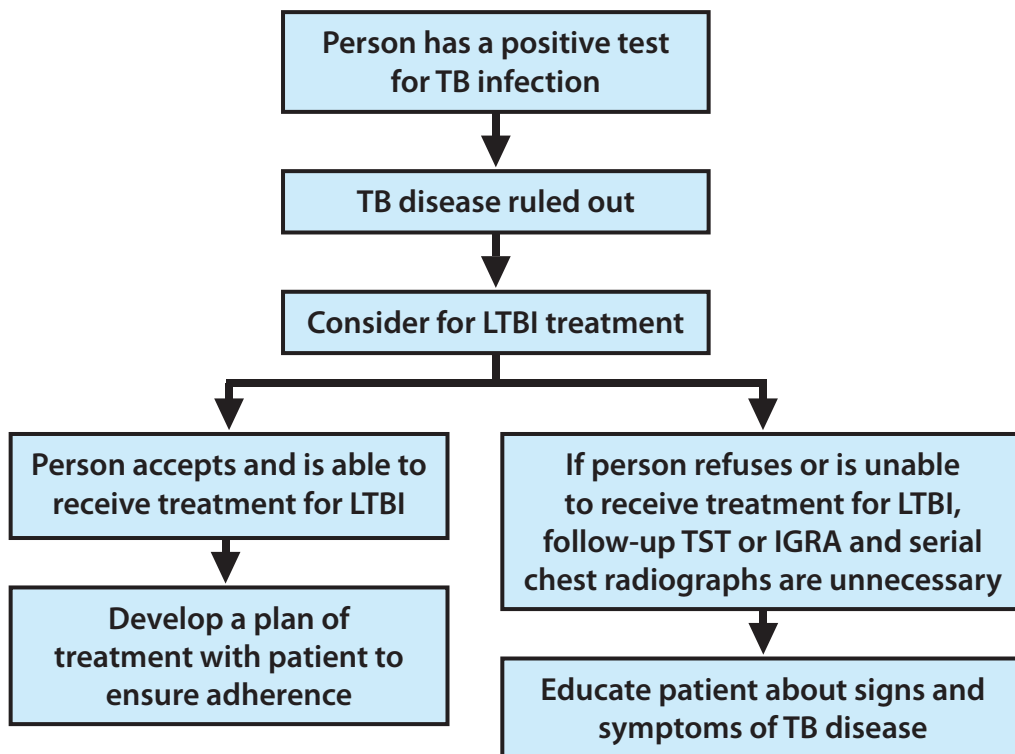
Person has a positive test for TB infection

TB disease ruled out

Consider for LTBI treatment

Person accepts and is able to receive treatment for LTBI

Develop a plan of treatment with patient to ensure adherence

If person refuses or is unable to receive treatment for LTBI, follow-up TST or IGRA and serial chest radiographs are unnecessary

Educate patient about signs and symptoms of TB disease